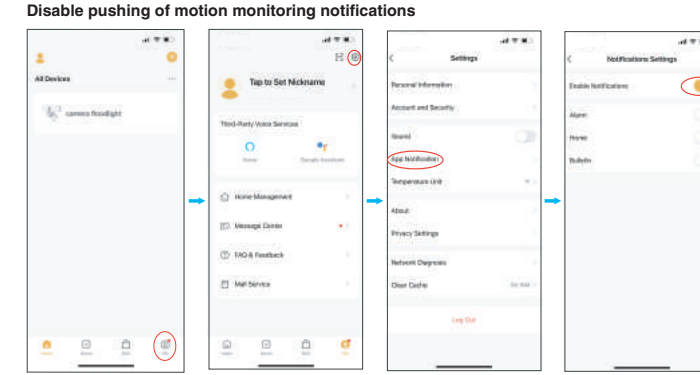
Disable pushing of motion monitoring notifications

All Devices

camera floodlight

Tap to Set Nickname

Third-Party Voice Services

Alexa

Google Assistant

Home Management

Message Center

FAQ & Feedback

Mall Service

Settings

Personal Information

Account and Security

Sound

App Notification

Temperature Unit

About

Privacy Settings

Network Diagnosis

Clear Cache

Log Out

Notifications Settings

Enable Notifications

Alarm

Home

Bulletin